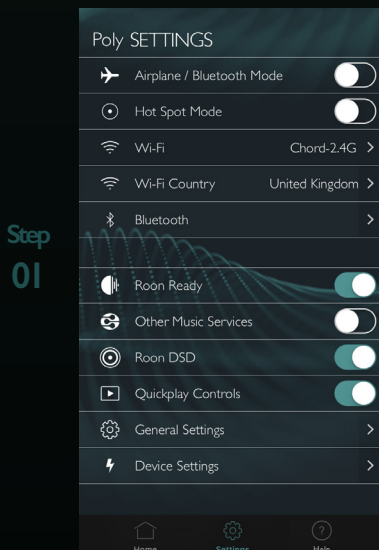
Step
01

Poly SETTINGS

Airplane / Bluetooth Mode

Hot Spot Mode

Wi-Fi Chord-2.4G >

Wi-Fi Country United Kingdom >

Bluetooth >

Roon Ready

Other Music Services

Roon DSD

Quickplay Controls

General Settings >

Device Settings >

Home Settings Help